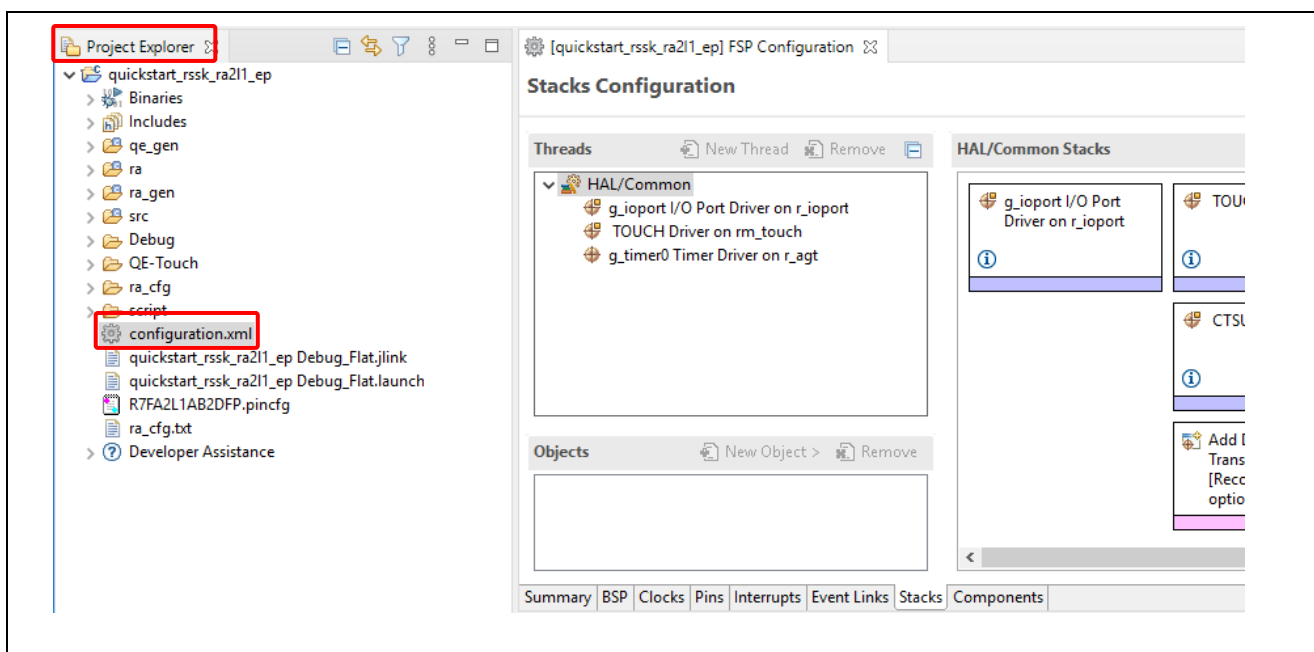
Project Explorer

quickstart_rssk_ra2l1_ep
Binaries
Includes
qe_gen
ra
ra_gen
src
Debug
QE-Touch
ra_cfg
script
configuration.xml
quickstart_rssk_ra2l1_ep Debug_Flat.jlink
quickstart_rssk_ra2l1_ep Debug_Flat.launch
R7FA2L1AB2DFP.pincfg
ra_cfg.txt
Developer Assistance

[quickstart_rssk_ra2l1_ep] FSP Configuration

Stacks Configuration

Threads
New Thread
Remove

HAL/Common
g_ioport I/O Port Driver on r_ioport
TOUCH Driver on rm_touch
g_timer0 Timer Driver on r_agt

Objects
New Object >
Remove

HAL/Common Stacks

g_ioport I/O Port Driver on r_ioport

TOU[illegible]

CTSU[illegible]

Add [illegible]
Trans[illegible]
[Reco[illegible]
optio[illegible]

Summary | BSP | Clocks | Pins | Interrupts | Event Links | Stacks | Components